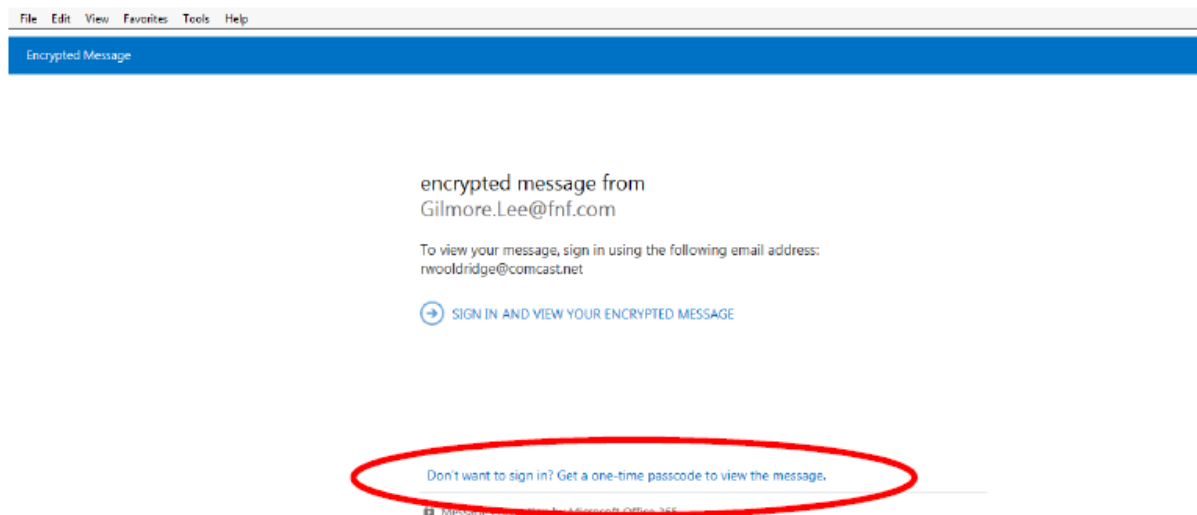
File Edit View Favorites Tools Help

Encrypted Message

encrypted message from
Gilmore.Lee@fnf.com

To view your message, sign in using the following email address:
rwooldridge@comcast.net

SIGN IN AND VIEW YOUR ENCRYPTED MESSAGE

Don't want to sign in? Get a one-time passcode to view the message.

Message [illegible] by Microsoft Office 365